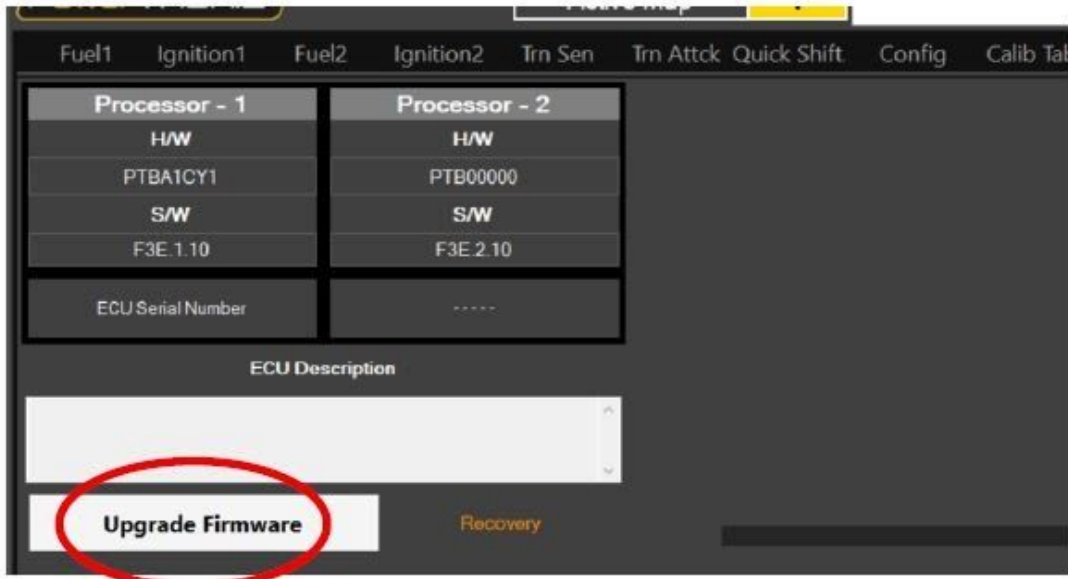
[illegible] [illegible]

Fuel1 Ignition1 Fuel2 Ignition2 Trn Sen Trn Attck Quick Shift Config Calib Tab

| Processor - 1 | Processor - 2 |
|---|---|
| H/W | H/W |
| PTBA1CY1 | PTB00000 |
| S/W | S/W |
| F3E.1.10 | F3E.2.10 |
| ECU Serial Number | ----- |

ECU Description

Upgrade Firmware

Recovery